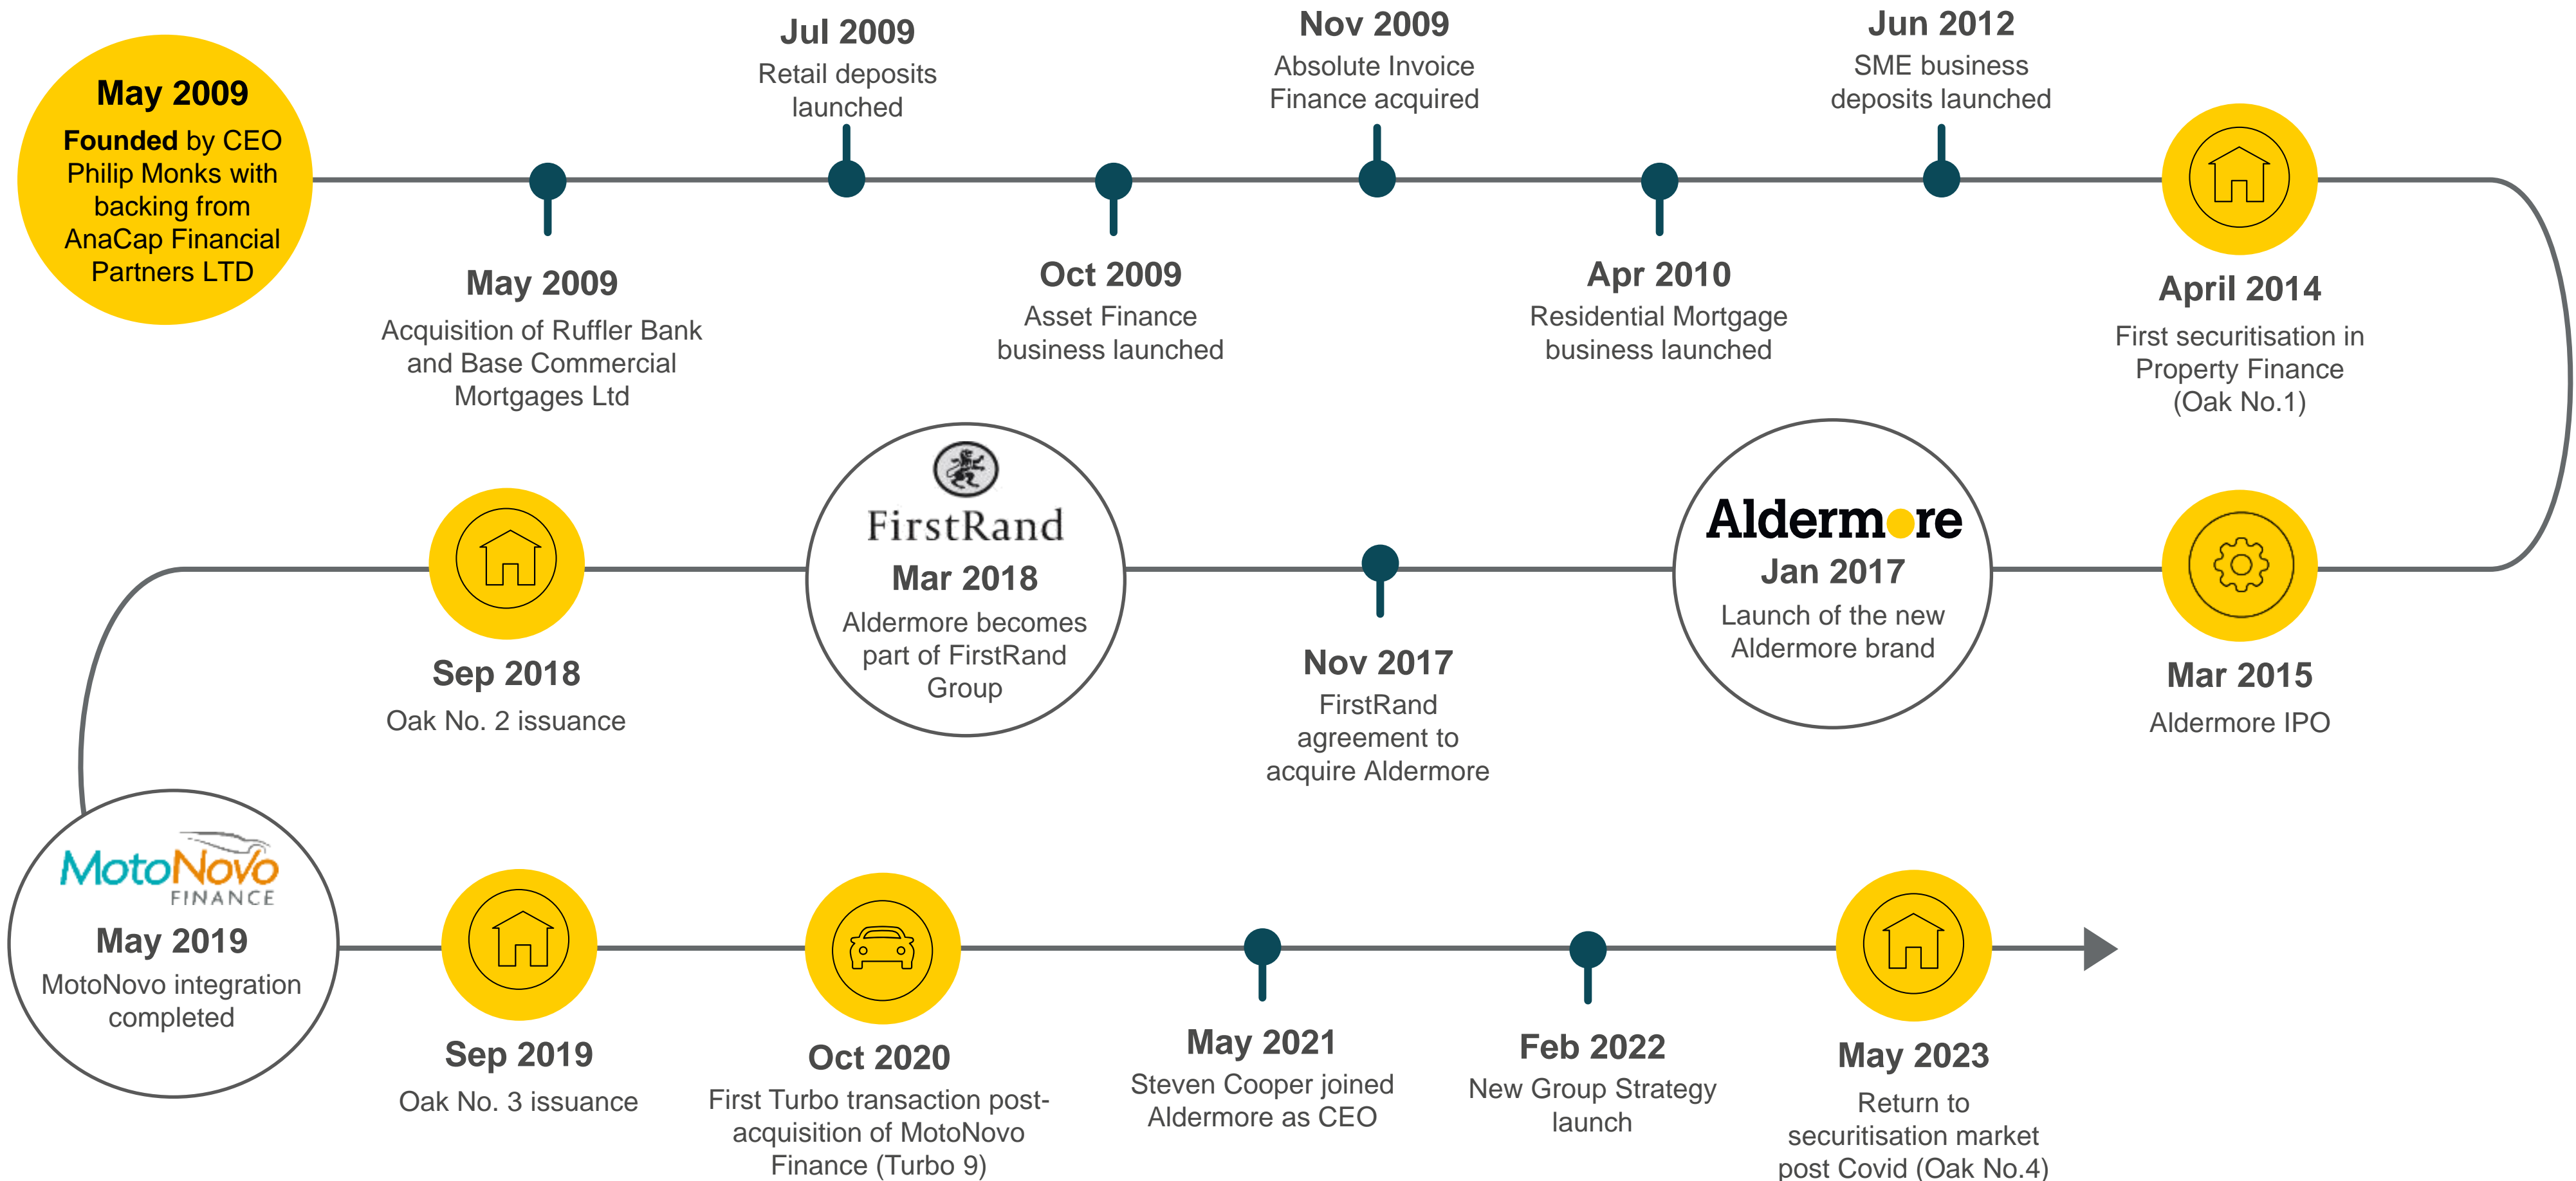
May 2009
Founded by CEO Philip Monks with backing from AnaCap Financial Partners LTD

Jul 2009
Retail deposits launched

Nov 2009
Absolute Invoice Finance acquired

Jun 2012
SME business deposits launched

May 2009
Acquisition of Ruffler Bank and Base Commercial Mortgages Ltd

Oct 2009
Asset Finance business launched

Apr 2010
Residential Mortgage business launched

April 2014
First securitisation in Property Finance (Oak No.1)

Sep 2018
Oak No. 2 issuance

FirstRand
Mar 2018
Aldermore becomes part of FirstRand Group

Nov 2017
FirstRand agreement to acquire Aldermore

Aldermore
Jan 2017
Launch of the new Aldermore brand

Mar 2015
Aldermore IPO

MotoNovo FINANCE
May 2019
MotoNovo integration completed

Sep 2019
Oak No. 3 issuance

Oct 2020
First Turbo transaction post-acquisition of MotoNovo Finance (Turbo 9)

May 2021
Steven Cooper joined Aldermore as CEO

Feb 2022
New Group Strategy launch

May 2023
Return to securitisation market post Covid (Oak No.4)